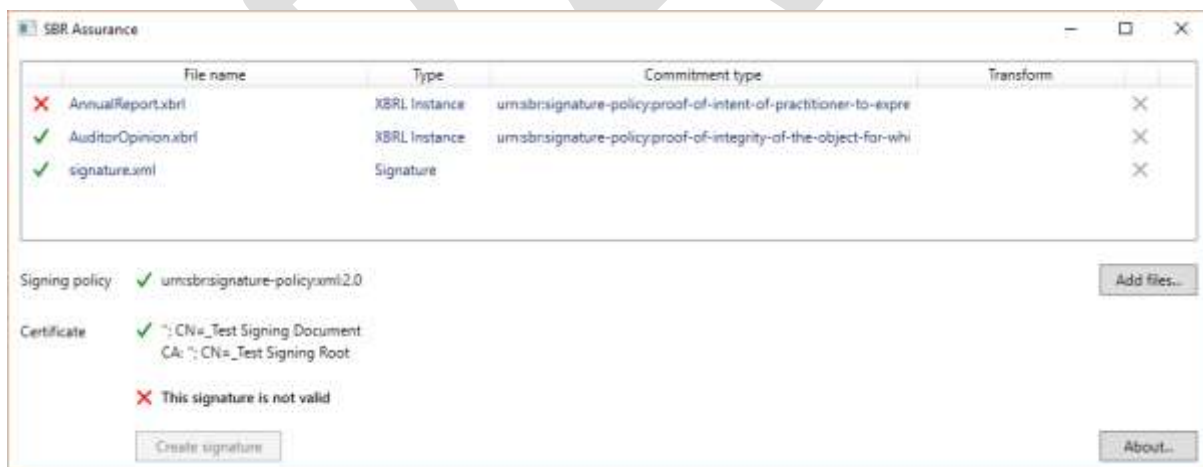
SBR Assurance

| File name | Type | Commitment type | Transform |
|---|---|---|---|
| AnnualReport.xbrl | XBRL Instance | urn:sbr:signature-policy:proof-of-intent-of-practitioner-to-expre | |
| AuditorOpinion.xbrl | XBRL Instance | urn:sbr:signature-policy:proof-of-integrity-of-the-object-for-whi | |
| signature.xml | Signature | | |

Signing policy urn:sbr:signature-policy:xml:2.0

Add files...

Certificate ": CN=_Test Signing Document
CA: ": CN=_Test Signing Root

This signature is not valid

Create signature

About...